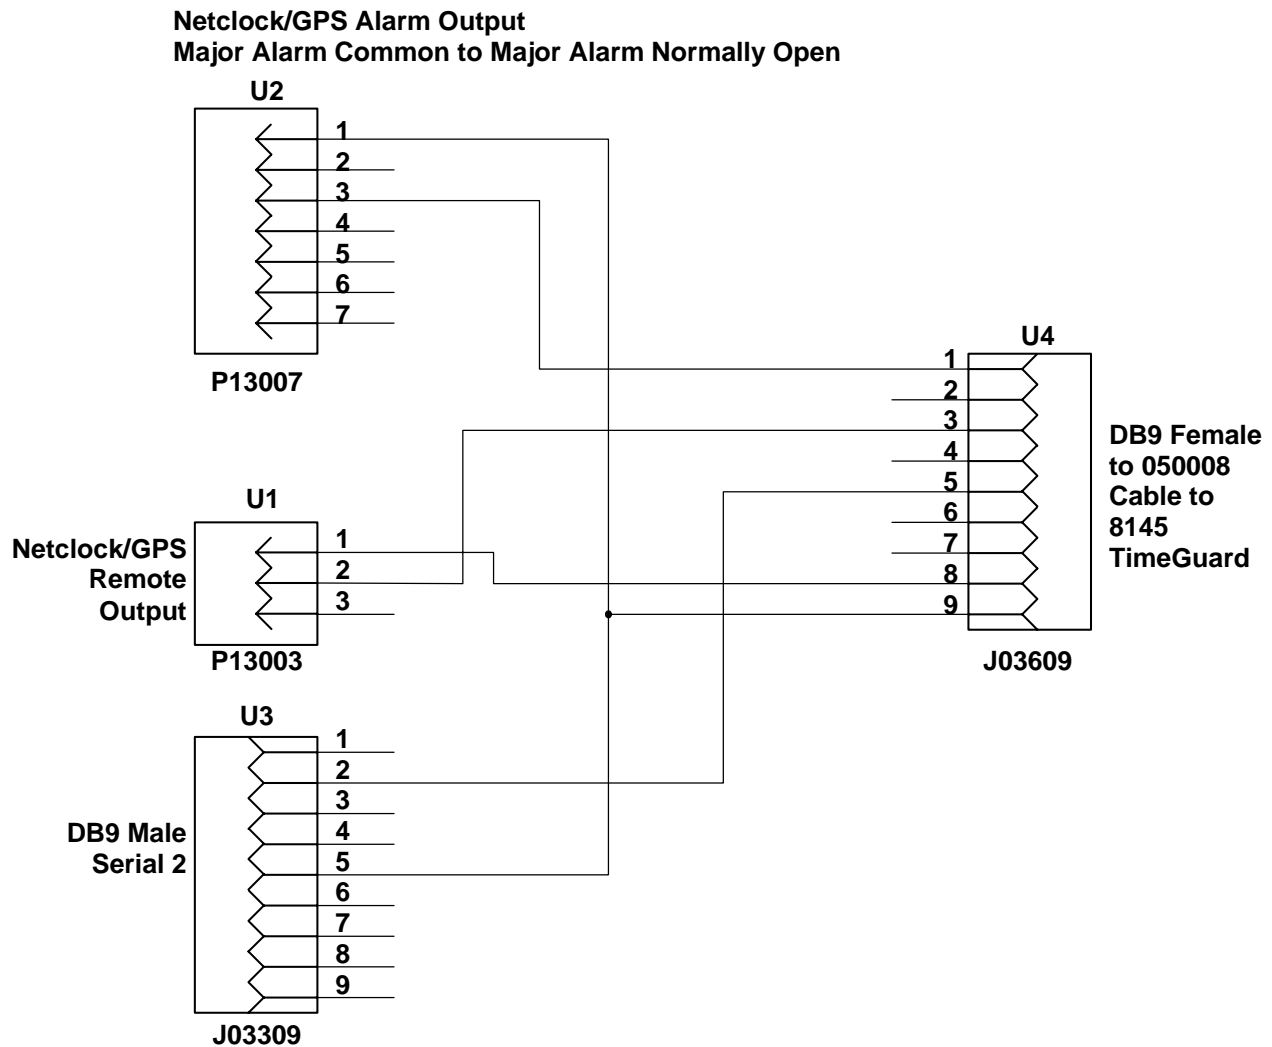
Netclock/GPS Alarm Output
Major Alarm Common to Major Alarm Normally Open

U2
1
2
3
4
5
6
7
P13007

U4
1
2
3
4
5
6
7
8
9
J03609

DB9 Female to 050008 Cable to 8145 TimeGuard

U1
Netclock/GPS Remote Output
1
2
3
P13003

U3
1
2
3
4
5
6
7
8
9
DB9 Male Serial 2
J03309